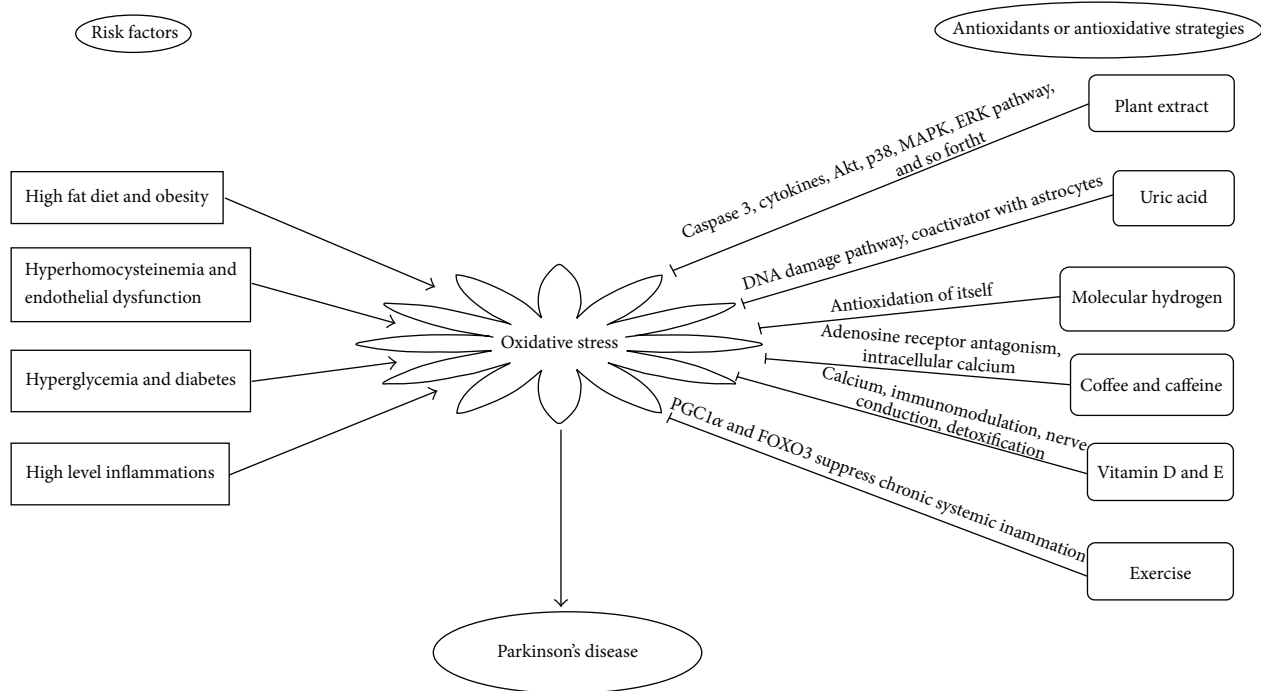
Risk factors

Antioxidants or antioxidative strategies

High fat diet and obesity

Hyperhomocysteinemia and endothelial dysfunction

Hyperglycemia and diabetes

High level inflammations

Oxidative stress

Parkinson's disease

Caspase 3, cytokines, Akt, p38, MAPK, ERK pathway, and so fortht

Plant extract

DNA damage pathway, coactivator with astrocytes

Uric acid

Antioxidation of itself

Molecular hydrogen

Adenosine receptor antagonism, intracellular calcium

Coffee and caffeine

Calcium, immunomodulation, nerve conduction, detoxification

Vitamin D and E

PGC1$\alpha$ and FOXO3 suppress chronic systemic inammation

Exercise